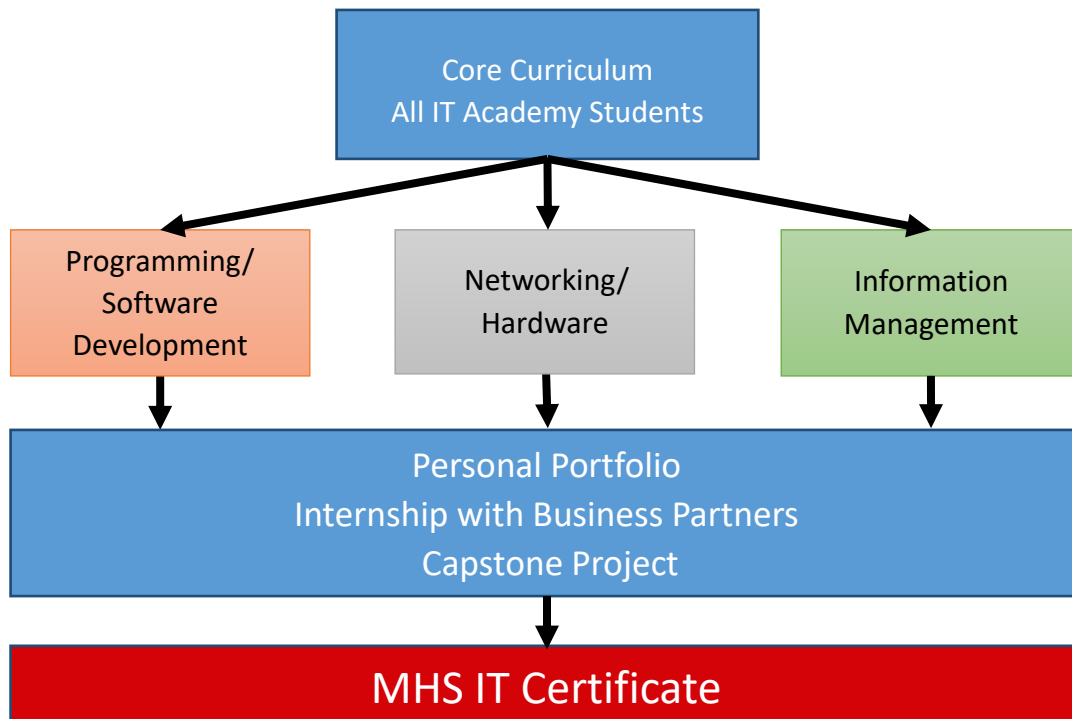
Core Curriculum
All IT Academy Students

Programming/
Software
Development

Networking/
Hardware

Information
Management

Personal Portfolio
Internship with Business Partners
Capstone Project

MHS IT Certificate